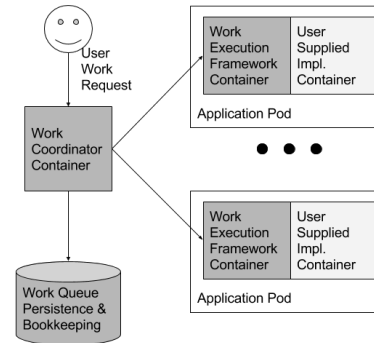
User Work Request

Work Coordinator Container

Work Queue Persistence & Bookkeeping

Work Execution Framework Container

User Supplied Impl. Container

Application Pod

Work Execution Framework Container

User Supplied Impl. Container

Application Pod